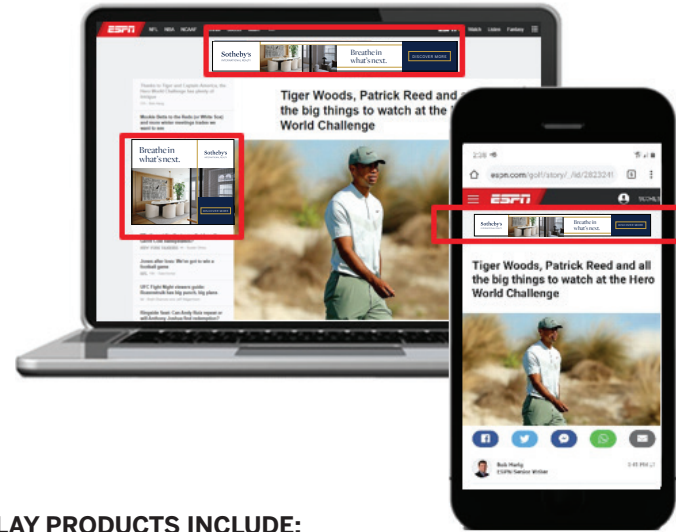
ESPN NFL NBA NCAAF Watch Listen Fantasy

Sotheby's Breathe in what's next. DISCOVER MORE

Thanks to Tiger and Captain America, the Hero World Challenge has plenty of intrigue

Mookie Betts to the Reds (or White Sox) and more winter meetings trades we want to see

Breathe in what's next. Sotheby's DISCOVER MORE

Jones after loss: We've got to win a football game

UFC Fight Night viewers guide: Rozenstruik has big punch, big plans

Ringside Seat: Can Andy Ruiz repeat or will Anthony Joshua find redemption?

Tiger Woods, Patrick Reed and all the big things to watch at the Hero World Challenge

espn.com/golf/story/_/id/2823241

ESPN

Sotheby's Breathe in what's next. DISCOVER MORE

Tiger Woods, Patrick Reed and all the big things to watch at the Hero World Challenge

Bob Harig
ESPN Senior Writer

LAY PRODUCTS INCLUDE: